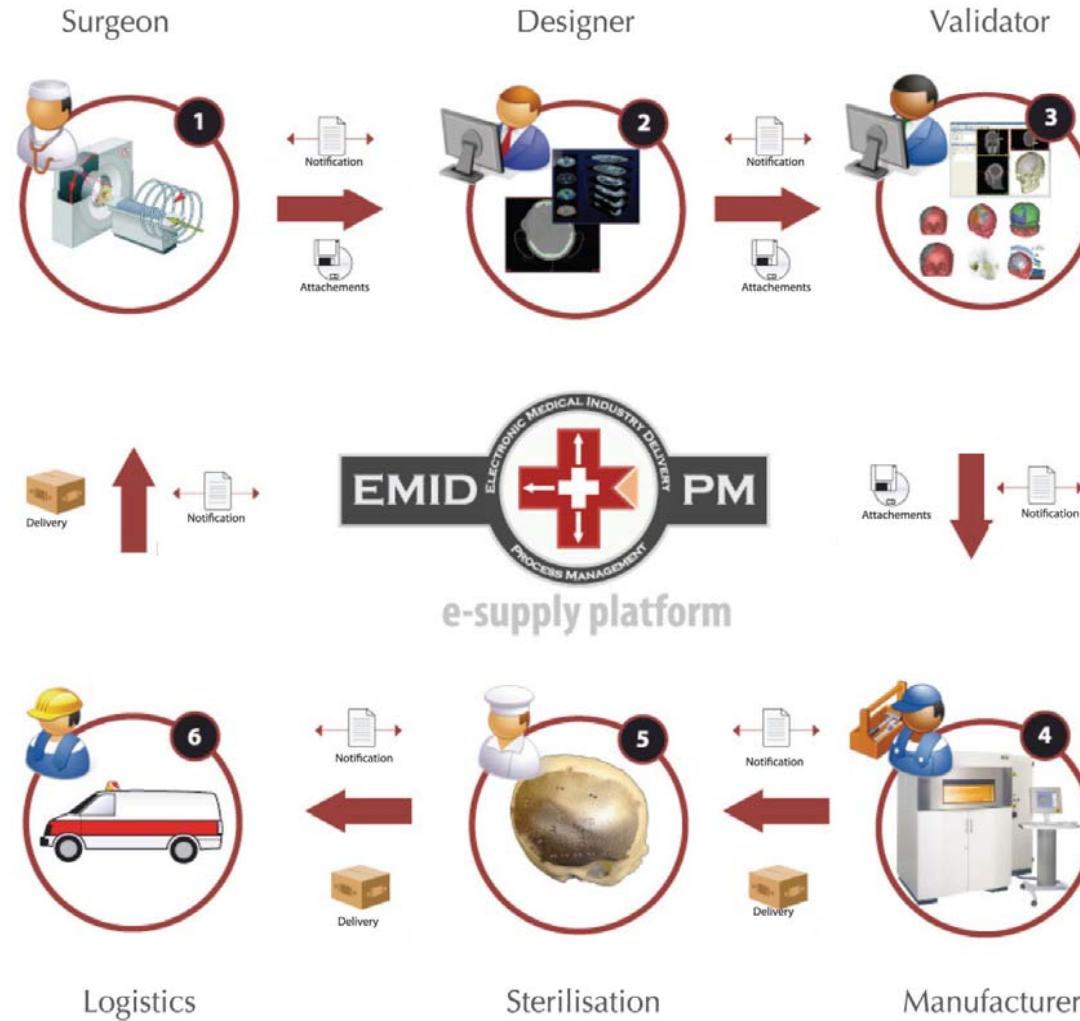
Surgeon

Designer

Validator

1

Notification

Attachements

2

Notification

Attachements

3

Delivery

Notification

EMID

ELECTRONIC MEDICAL INDUSTRY DELIVERY

PROCESS MANAGEMENT

PM

e-supply platform

Attachements

Notification

6

Notification

Delivery

5

Notification

Delivery

4

Logistics

Sterilisation

Manufacturer